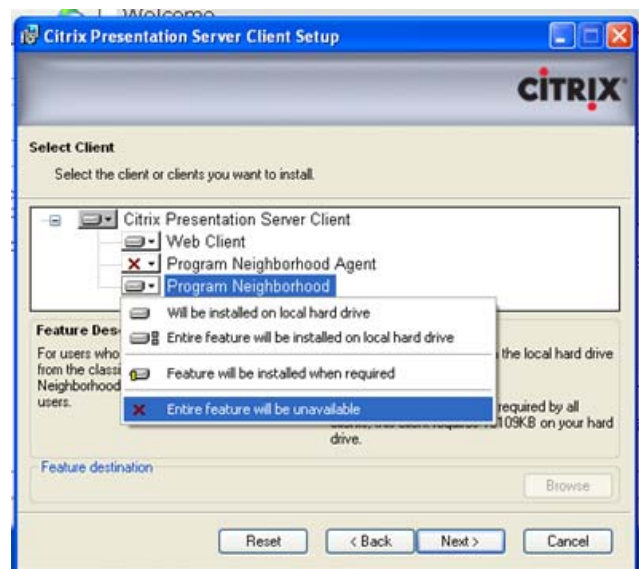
Welcome

Citrix Presentation Server Client Setup

CiTRIX

Select Client

Select the client or clients you want to install.

Citrix Presentation Server Client
Web Client
Program Neighborhood Agent
Program Neighborhood

Will be installed on local hard drive
Entire feature will be installed on local hard drive
Feature will be installed when required
Entire feature will be unavailable

Feature Des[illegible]

For users who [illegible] the local hard drive from the classi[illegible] Neighborhood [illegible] users. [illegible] required by all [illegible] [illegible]109KB on your hard drive.

Feature destination

Browse

Reset
< Back
Next >
Cancel